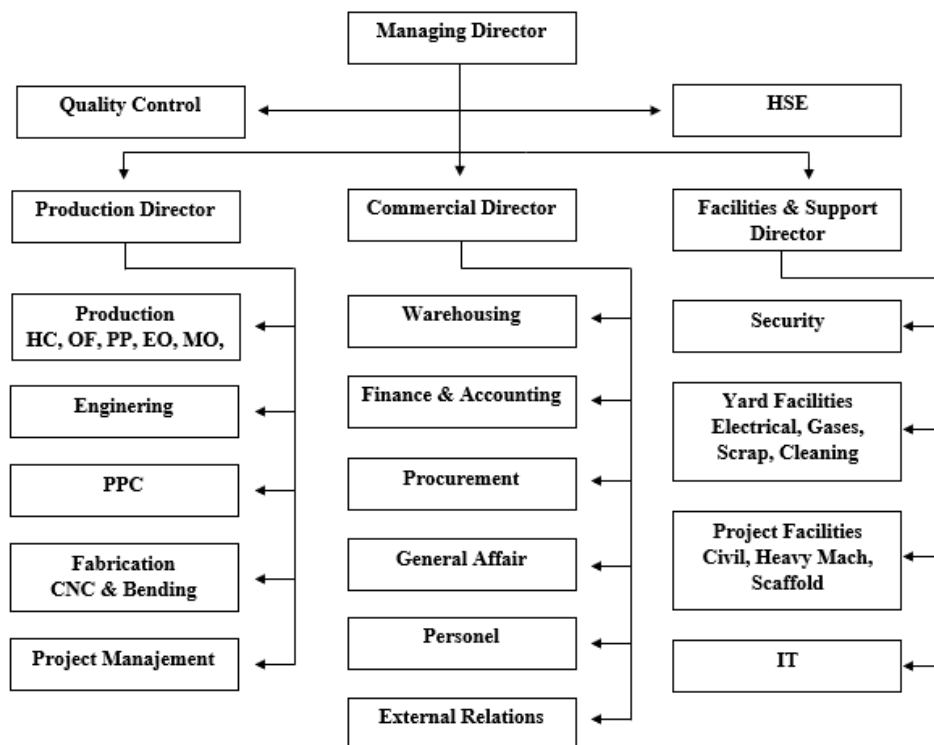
Managing Director

Quality Control

HSE

Production Director

Commercial Director

Facilities & Support Director

Production HC, OF, PP, EO, MO,

Enginering

PPC

Fabrication CNC & Bending

Project Manajement

Warehousing

Finance & Accounting

Procurement

General Affair

Personel

External Relations

Security

Yard Facilities Electrical, Gases, Scrap, Cleaning

Project Facilities Civil, Heavy Mach, Scaffold

IT